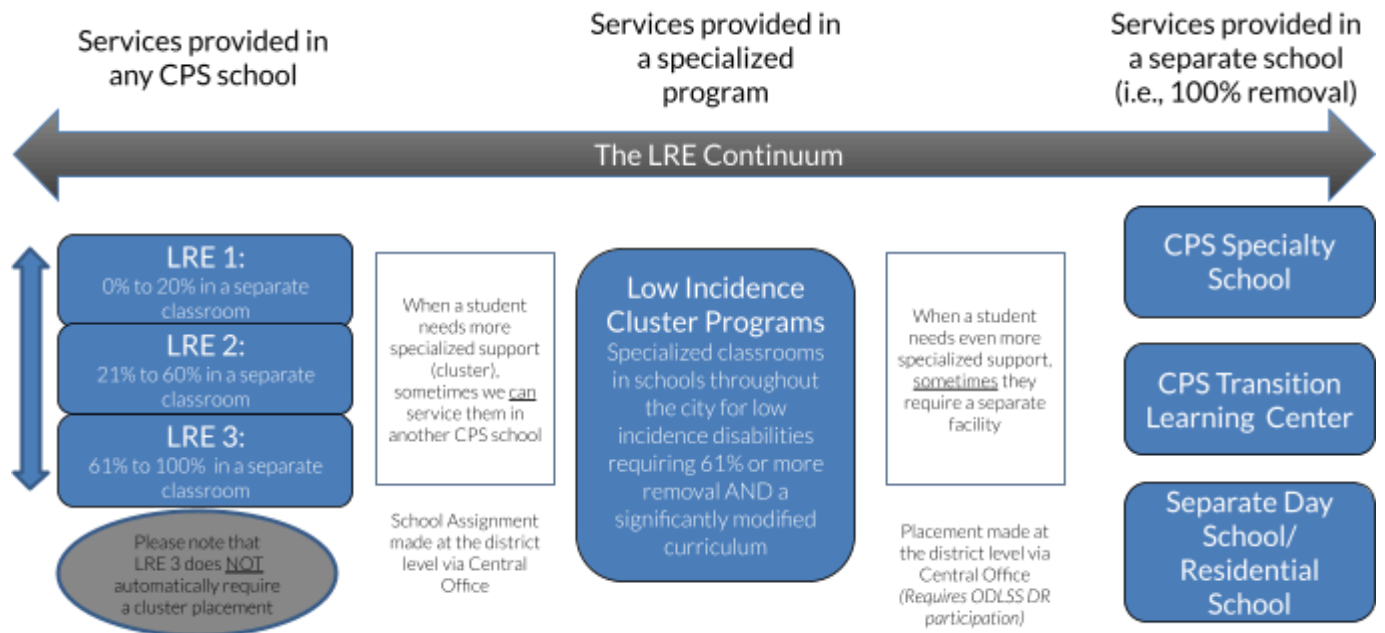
Services provided in any CPS school

Services provided in a specialized program

Services provided in a separate school (i.e., 100% removal)

The LRE Continuum

LRE 1:
0% to 20% in a separate classroom

LRE 2:
21% to 60% in a separate classroom

LRE 3:
61% to 100% in a separate classroom

Please note that LRE 3 does NOT automatically require a cluster placement

When a student needs more specialized support (cluster), sometimes we can service them in another CPS school

School Assignment made at the district level via Central Office

Low Incidence Cluster Programs
Specialized classrooms in schools throughout the city for low incidence disabilities requiring 61% or more removal AND a significantly modified curriculum

When a student needs even more specialized support, sometimes they require a separate facility

Placement made at the district level via Central Office
(Requires ODLSS DR participation)

CPS Specialty School

CPS Transition Learning Center

Separate Day School/ Residential School